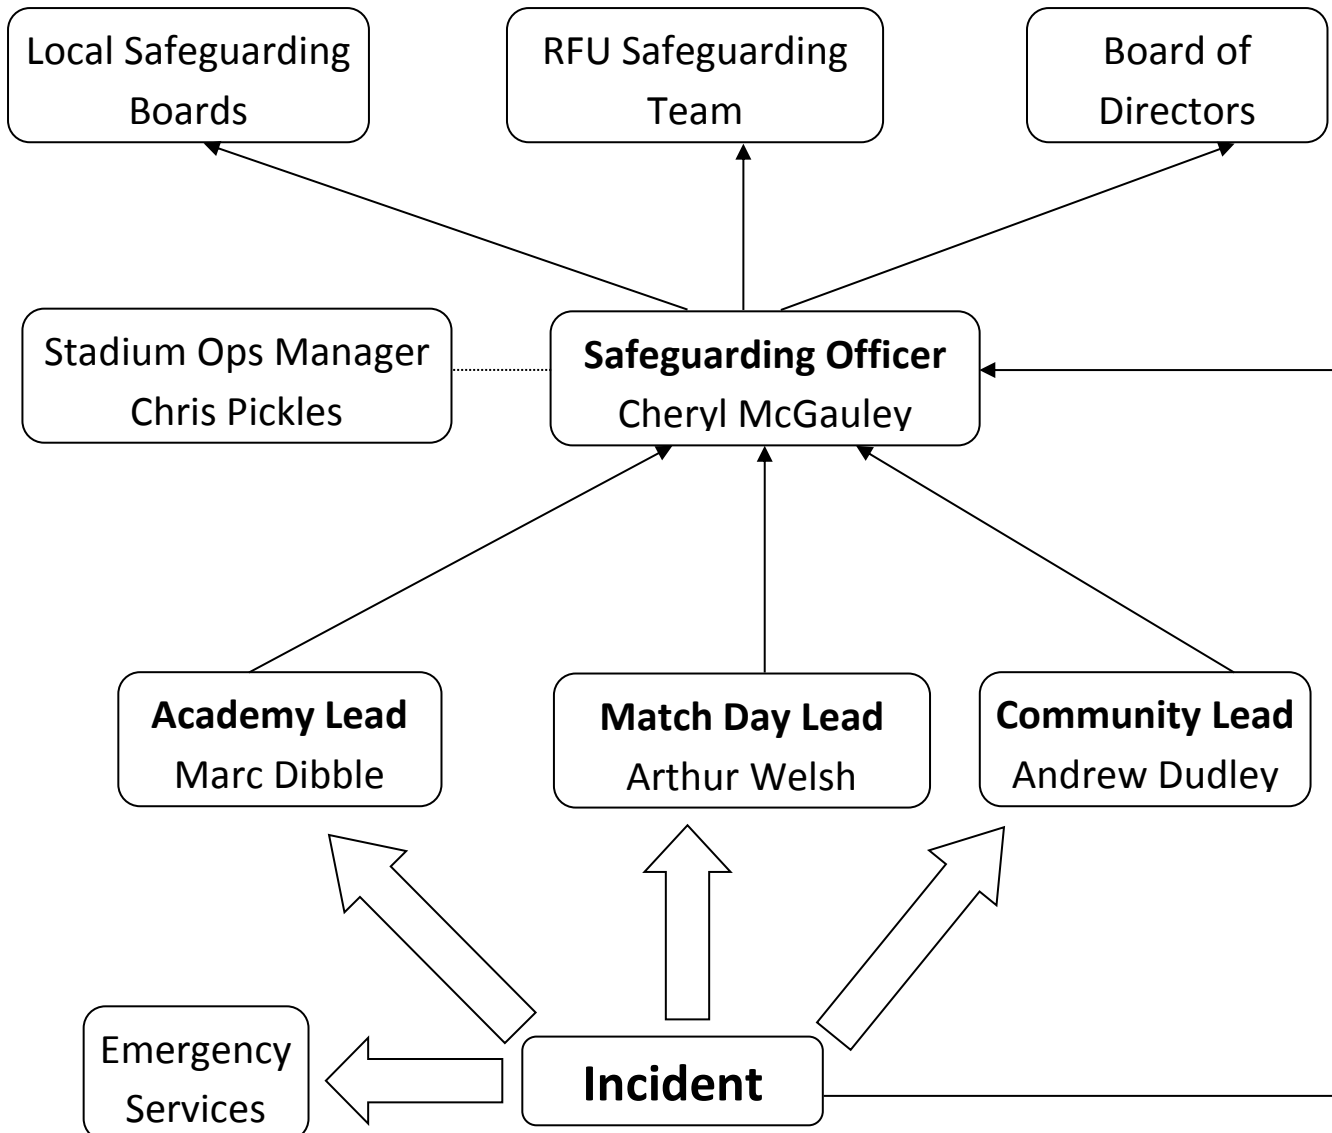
Local Safeguarding Boards

RFU Safeguarding Team

Board of Directors

Stadium Ops Manager
Chris Pickles

**Safeguarding Officer**
Cheryl McGauley

**Academy Lead**
Marc Dibble

**Match Day Lead**
Arthur Welsh

**Community Lead**
Andrew Dudley

Emergency Services

**Incident**